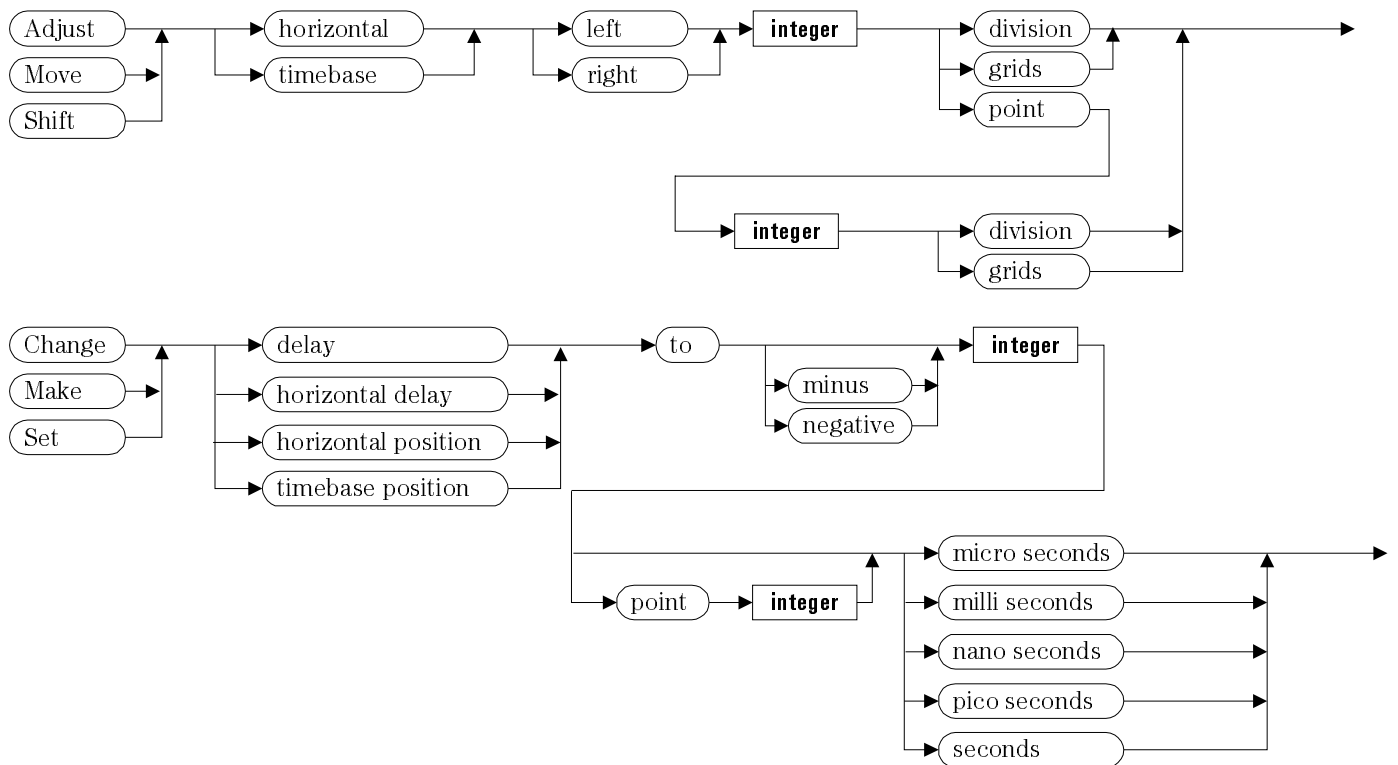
Adjust
Move
Shift
horizontal
timebase
left
right
integer
division
grids
point
integer
division
grids

Change
Make
Set
delay
horizontal delay
horizontal position
timebase position
to
minus
negative
integer
point
integer
micro seconds
milli seconds
nano seconds
pico seconds
seconds